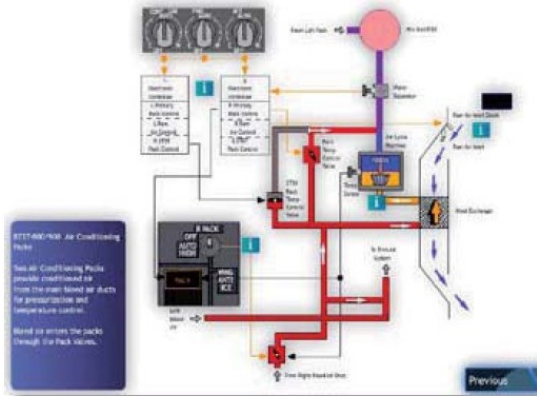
Ram Left Pack

Mix Manifold

Water Separator

Air Cycle Machine

Ram Air Inlet Door

Ram Air Inlet

Heat Exchanger

To Distribution System

From Right Bleed Air Duct

Bleed Air

R PACK
OFF
AUTO
HIGH

8737-600/900 Air Conditioning Packs

Two Air Conditioning Packs provide conditioned air from the main bleed air ducts for pressurization and temperature control.

Bleed air enters the packs through the Pack Valves.

Previous